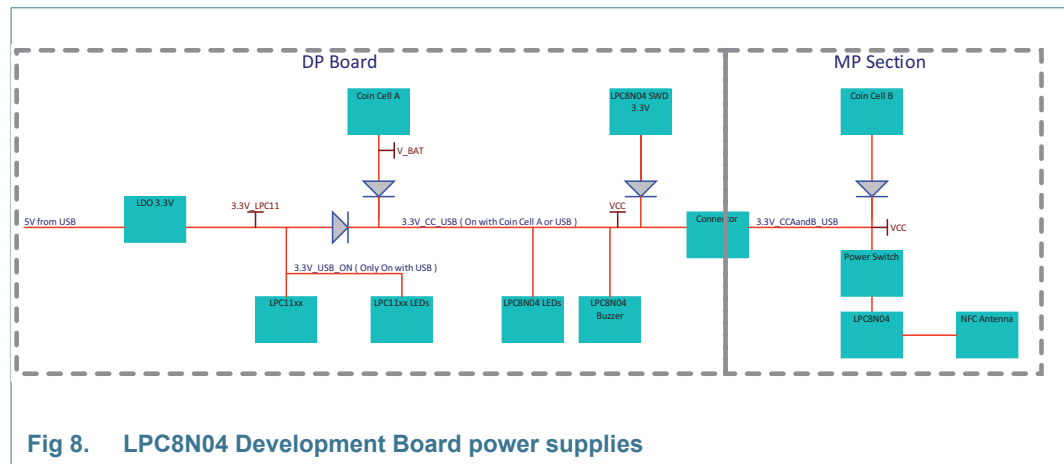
DP Board

MP Section

Coin Cell A

LPC8N04 SWD 3.3V

Coin Cell B

V_BAT

5V from USB

LDO 3.3V

3.3V_LPC11

3.3V_CC_USB ( On with Coin Cell A or USB )

VCC

Connector

3.3V_CCAandB_USB

VCC

3.3V_USB_ON ( Only On with USB )

Power Switch

LPC11xx

LPC11xx LEDs

LPC8N04 LEDs

LPC8N04 Buzzer

LPC8N04

NFC Antenna

Fig 8. LPC8N04 Development Board power supplies